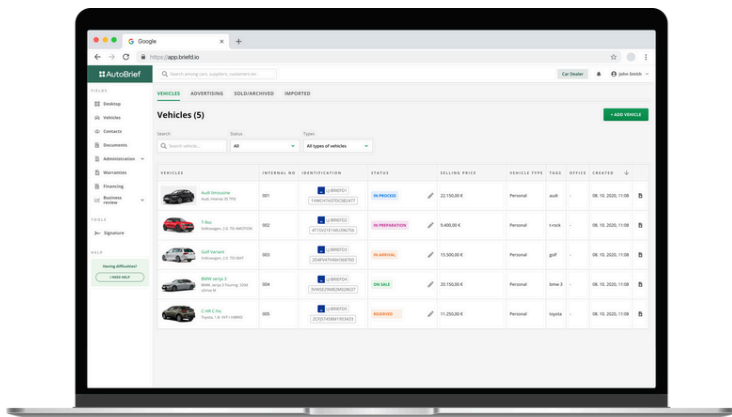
Google
https://app.briefd.io

AutoBrief
Search among cars, suppliers, customers etc.
Car Dealer
John Smith

Desktop
Vehicles
Contacts
Documents
Administration
Warranties
Financing
Business review

TOOLS
Signature

HELP
Having difficulties?
I NEED HELP

VEHICLES ADVERTISING SOLD/ARCHIVED IMPORTED

Vehicles (5)
+ ADD VEHICLE

Search
Search vehicle...
Status
All
Types
All types of vehicles

| VEHICLES | INTERNAL NO | IDENTIFICATION | STATUS | | SELLING PRICE | VEHICLE TYPE | TAGS | OFFICE | CREATED |
|---|---|---|---|---|---|---|---|---|---|
| Audi limousine Audi, Intense 25 TFSI | 001 | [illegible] | IN PROCESS | | 22.150,00 € | Personal | audi | - | 08. 10. 2020, 11:08 |
| T-Roc Volkswagen, 2.0 TDI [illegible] | 002 | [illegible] | IN PREPARATION | | 9.400,00 € | Personal | t-rock | - | 08. 10. 2020, 11:08 |
| Golf Variant Volkswagen, 2.0 TDI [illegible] | 003 | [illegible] | IN ARRIVAL | | 15.500,00 € | Personal | golf | - | 08. 10. 2020, 11:08 |
| BMW serija 3 BMW 3 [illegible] | 004 | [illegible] | ON SALE | | 20.150,00 € | Personal | bmw 3 | - | 08. 10. 2020, 11:08 |
| C-HR C-hic Toyota, 1.8 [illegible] | 005 | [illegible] | RESERVED | | 11.250,00 € | Personal | toyota | - | 08. 10. 2020, 11:08 |